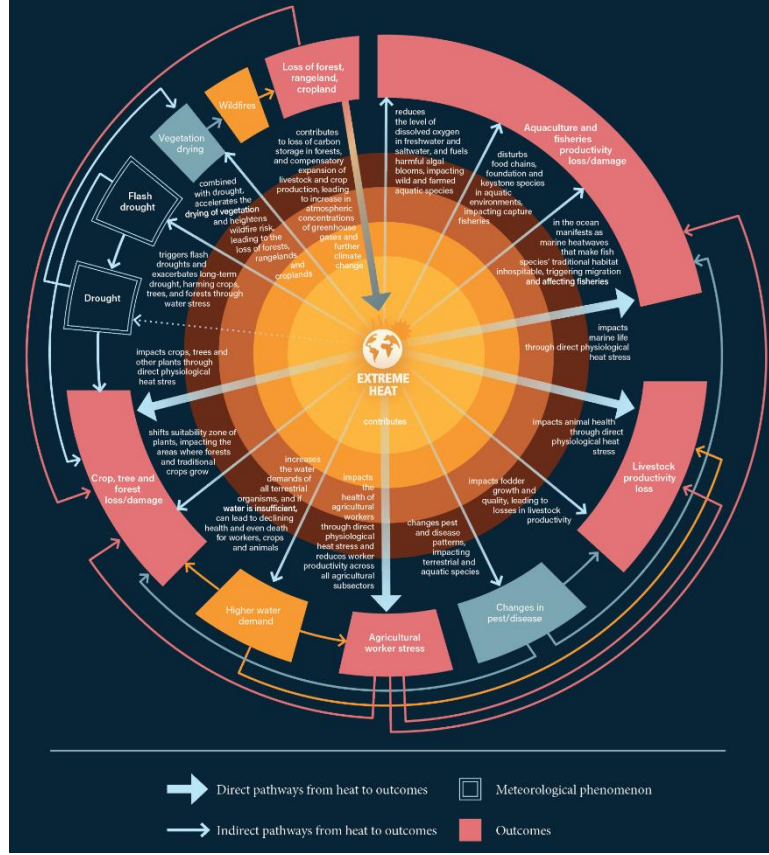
Loss of forest, rangeland, cropland

Wildfires

Vegetation drying

Flash drought

Drought

Aquaculture and fisheries productivity loss/damage

reduces the level of dissolved oxygen in freshwater and saltwater, and fuels harmful algal blooms, impacting wild and farmed aquatic species

disturbs food chains, foundation and keystone species in aquatic environments, impacting capture fisheries

contributes to loss of carbon storage in forests, and compensatory expansion of livestock and crop production, leading to increase in atmospheric concentrations of greenhouse gases and further climate change

combined with drought, accelerates the drying of vegetation and heightens wildfire risk, leading to the loss of forests, rangelands and croplands

triggers flash droughts and exacerbates long-term drought, harming crops, trees, and forests through water stress

in the ocean manifests as marine heatwaves that make fish species' traditional habitat inhospitable, triggering migration and affecting fisheries

impacts marine life through direct physiological heat stress

impacts crops, trees and other plants through direct physiological heat stres

EXTREME HEAT

contributes

impacts animal health through direct physiological heat stress

Livestock productivity loss

shifts suitability zone of plants, impacting the areas where forests and traditional crops grow

Crop, tree and forest loss/damage

increases the water demands of all terrestrial organisms, and if water is insufficient, can lead to declining health and even death for workers, crops and animals

impacts the health of agricultural workers through direct physiological heat stress and reduces worker productivity across all agricultural subsectors

impacts fodder growth and quality, leading to losses in livestock productivity

changes pest and disease patterns, impacting terrestrial and aquatic species

Higher water demand

Agricultural worker stress

Changes in pest/disease

Direct pathways from heat to outcomes

Meteorological phenomenon

Indirect pathways from heat to outcomes

Outcomes